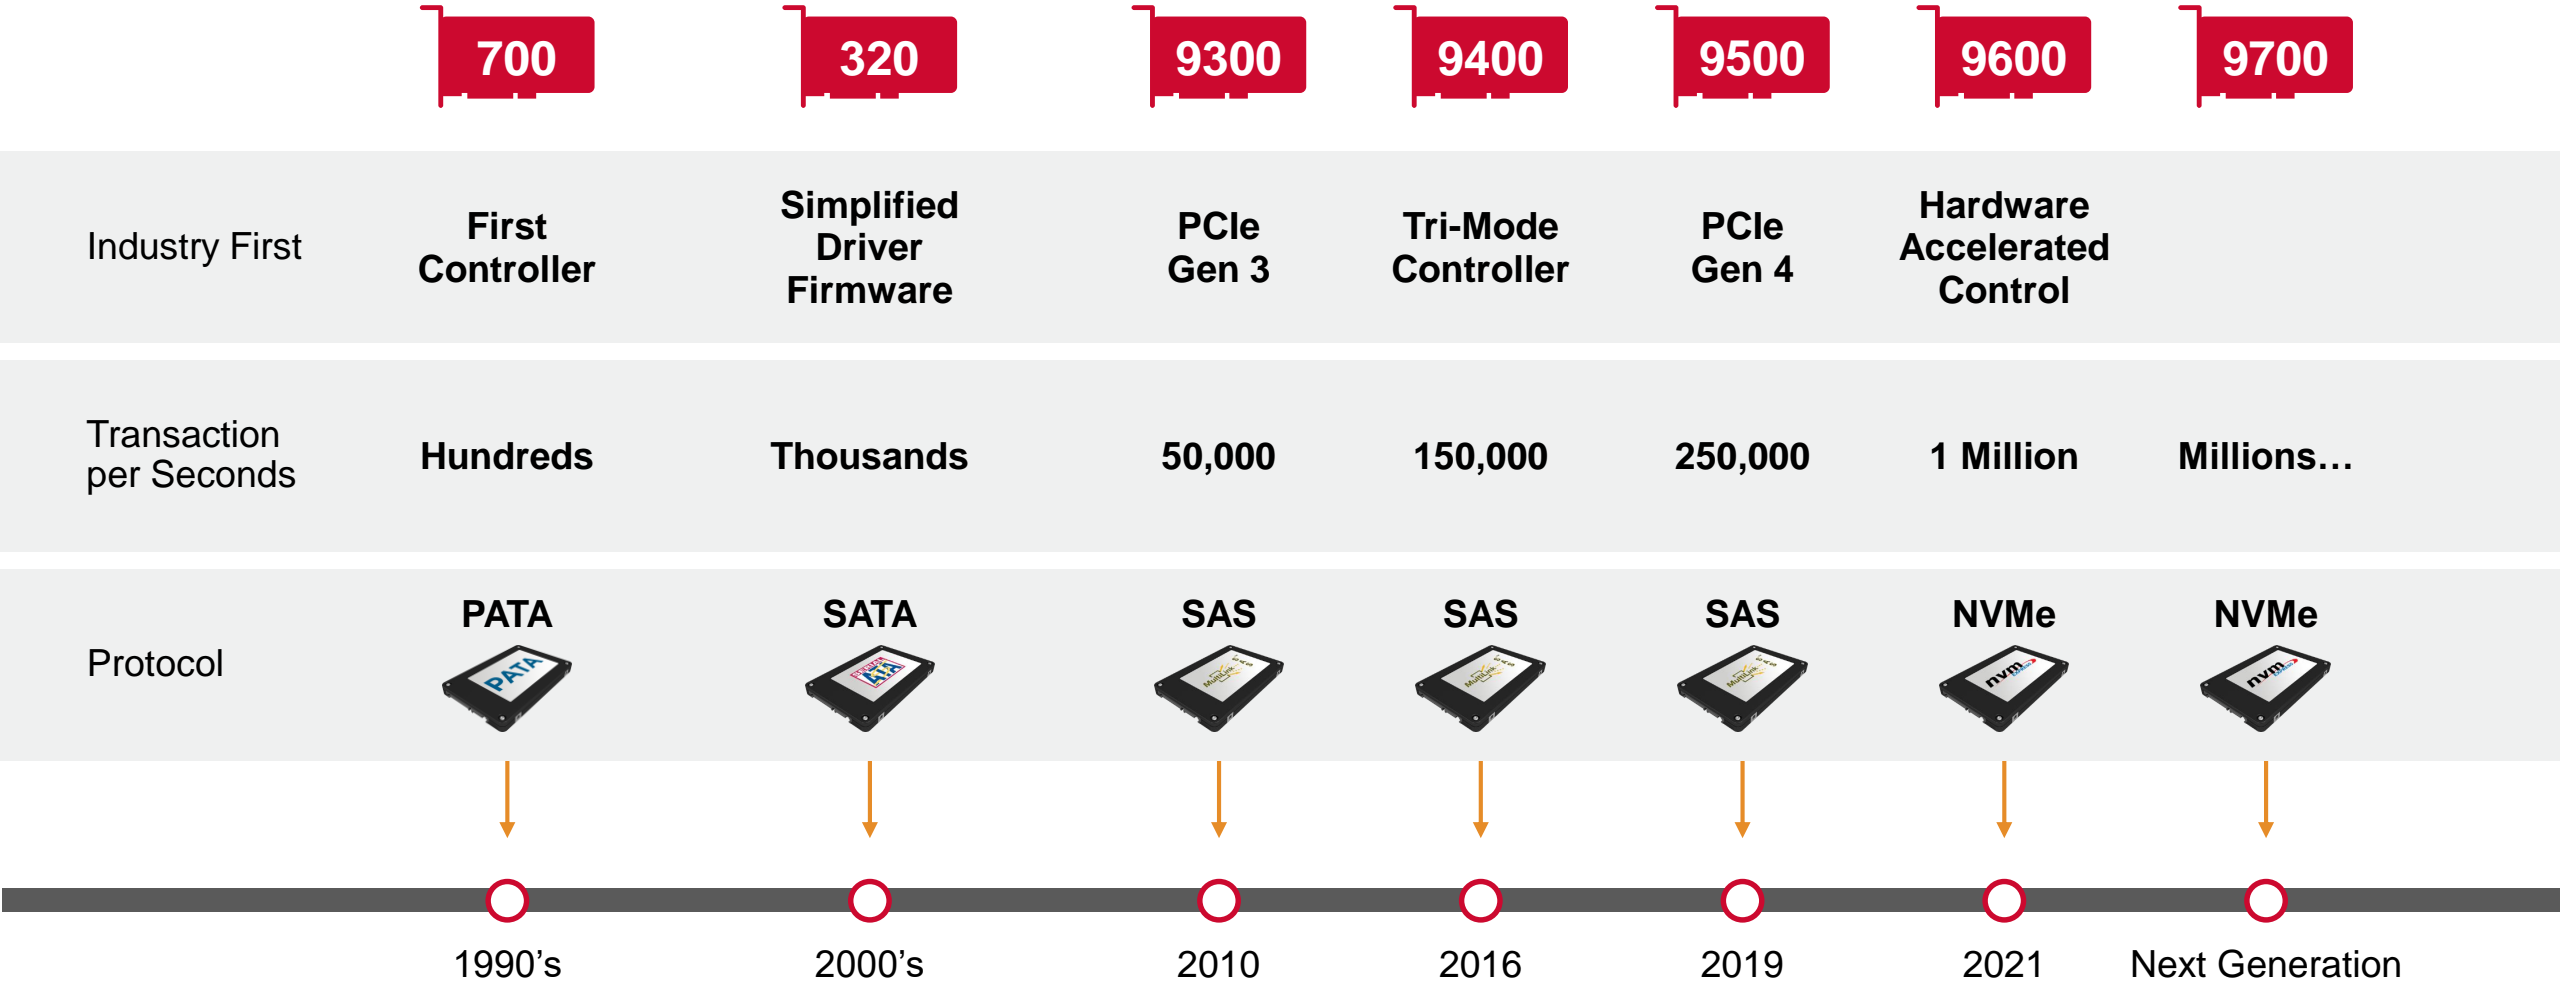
| | 700 | 320 | 9300 | 9400 | 9500 | 9600 | 9700 |
|---|---|---|---|---|---|---|---|
| Industry First | First Controller | Simplified Driver Firmware | PCIe Gen 3 | Tri-Mode Controller | PCIe Gen 4 | Hardware Accelerated Control | |
| Transaction per Seconds | Hundreds | Thousands | 50,000 | 150,000 | 250,000 | 1 Million | Millions… |
| Protocol | PATA | SATA | SAS | SAS | SAS | NVMe | NVMe |

PATA

ATA

nvm

nvm

1990's 2000's 2010 2016 2019 2021 Next Generation